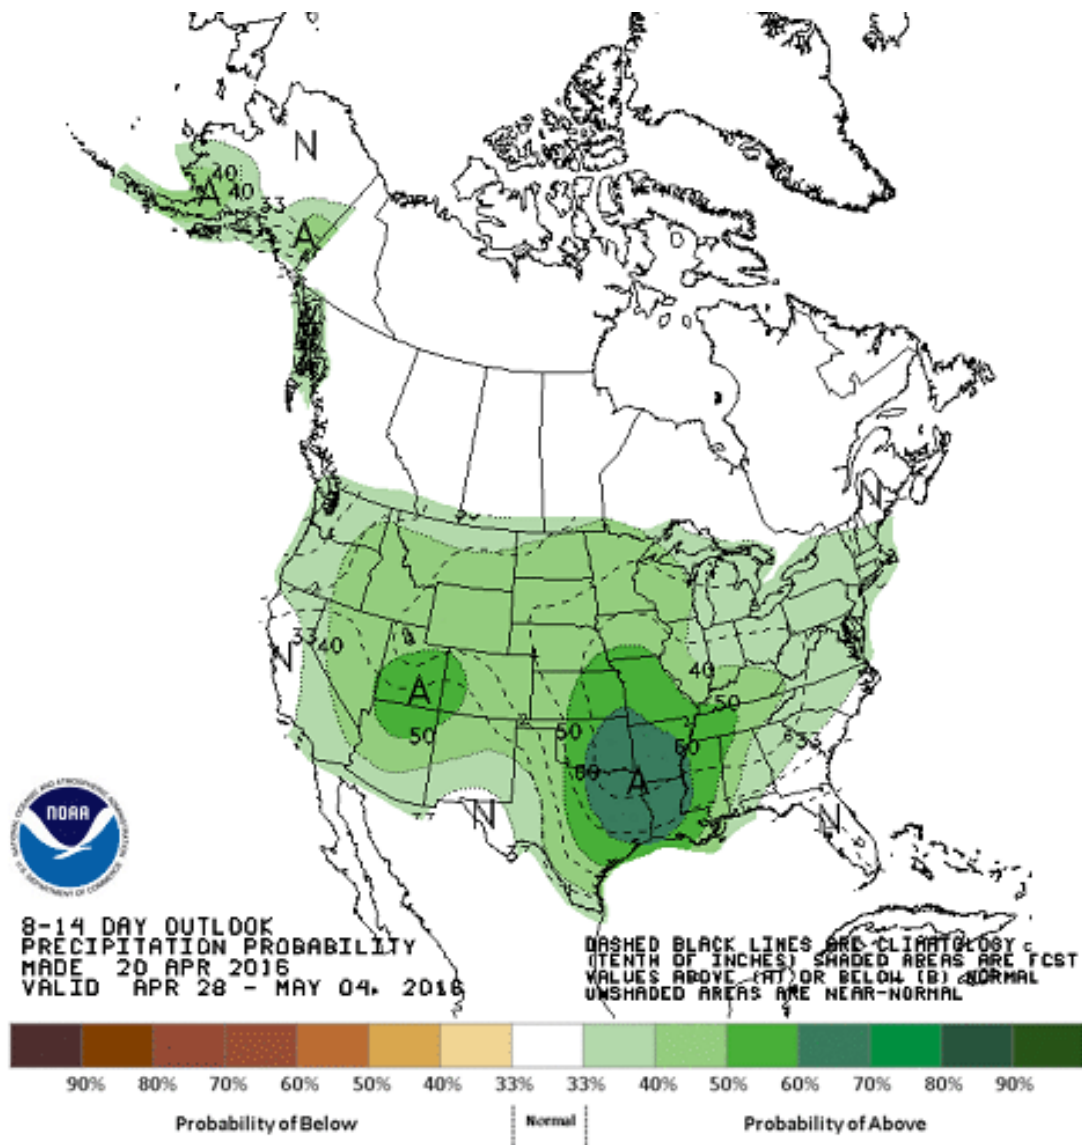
N
40
A
40
33
A
N
N
33
40
A
50
40
50
50
60
60
A
33
N
N
NOAA

8-14 DAY OUTLOOK
PRECIPITATION PROBABILITY
MADE 20 APR 2016
VALID APR 28 - MAY 04, 2016

DASHED BLACK LINES ARE CLIMATOLOGY
(TENTH OF INCHES) SHADED AREAS ARE FCST
VALUES ABOVE (A) OR BELOW (B) NORMAL
UNSHADED AREAS ARE NEAR-NORMAL

90% 80% 70% 60% 50% 40% 33% 33% 40% 50% 60% 70% 80% 90%

Probability of Below
Normal
Probability of Above